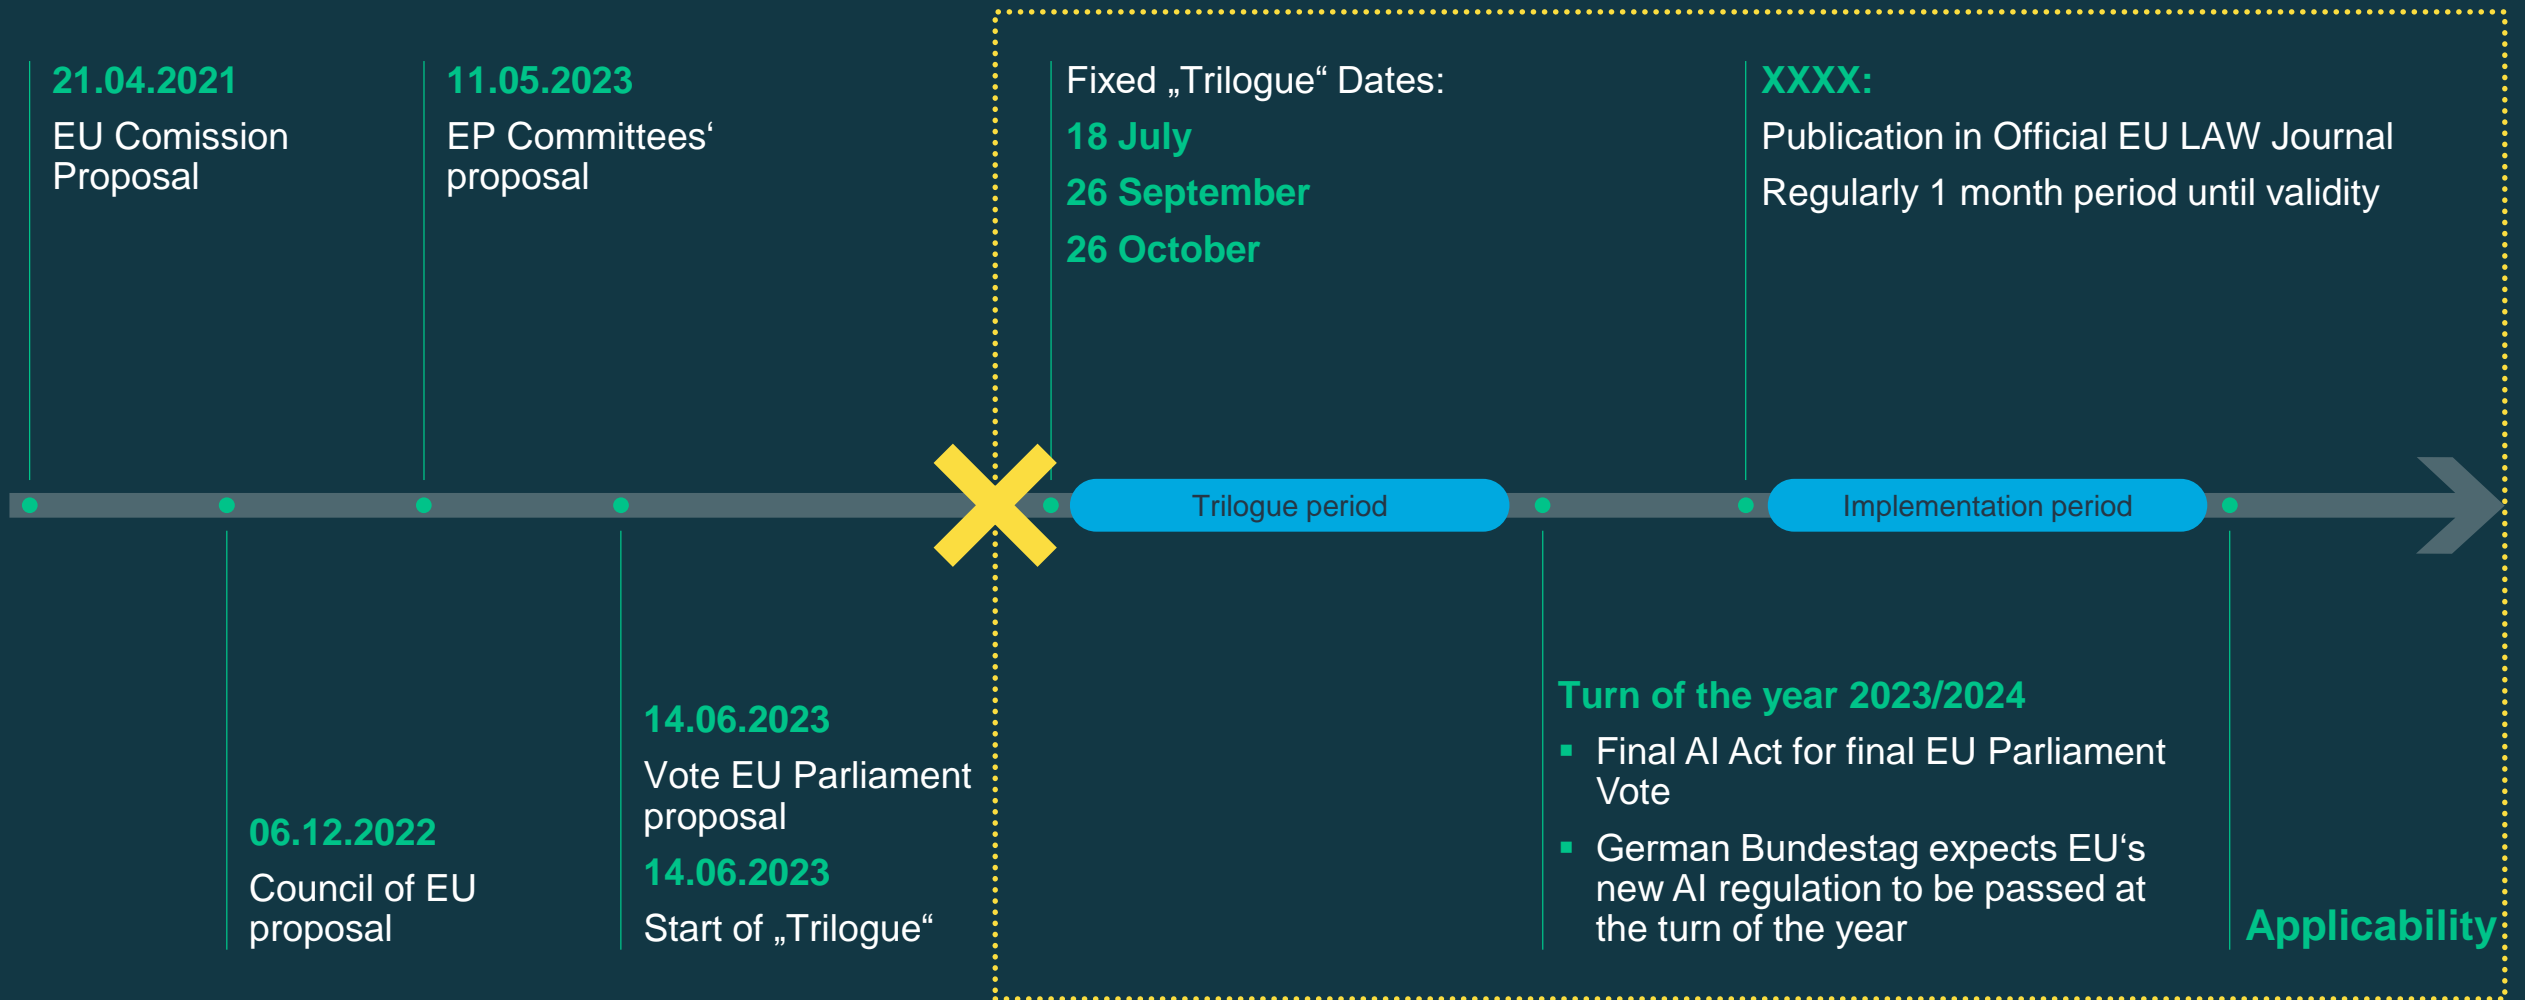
21.04.2021
EU Comission Proposal

11.05.2023
EP Committees‘ proposal

Fixed „Trilogue“ Dates:
18 July
26 September
26 October

XXXX:
Publication in Official EU LAW Journal
Regularly 1 month period until validity

Trilogue period

Implementation period

06.12.2022
Council of EU proposal

14.06.2023
Vote EU Parliament proposal
14.06.2023
Start of „Trilogue“

Turn of the year 2023/2024
- Final AI Act for final EU Parliament Vote
- German Bundestag expects EU‘s new AI regulation to be passed at the turn of the year

Applicability